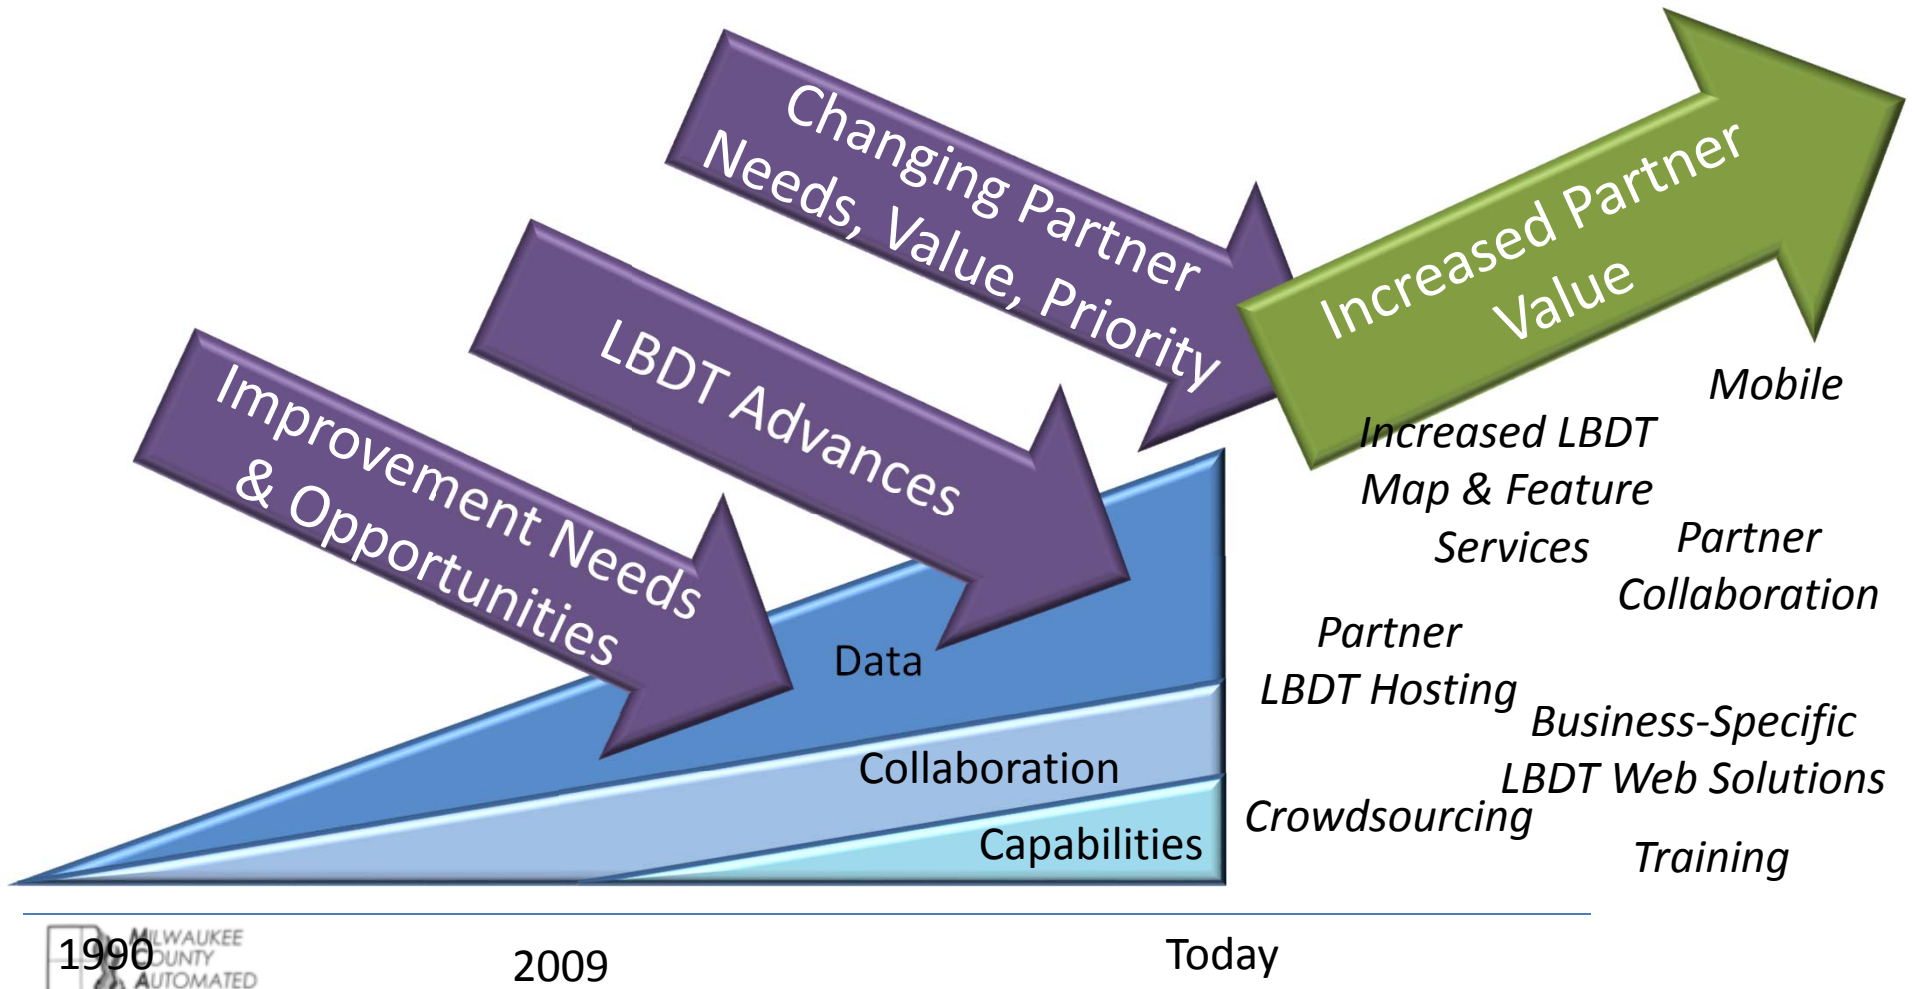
Changing Partner Needs, Value, Priority

LBDT Advances

Improvement Needs & Opportunities

Increased Partner Value

Data

Collaboration

Capabilities

Mobile

Increased LBDT Map & Feature Services

Partner Collaboration

Partner LBDT Hosting

Business-Specific LBDT Web Solutions

Crowdsourcing

Training

1990

MILWAUKEE COUNTY AUTOMATED

2009

Today